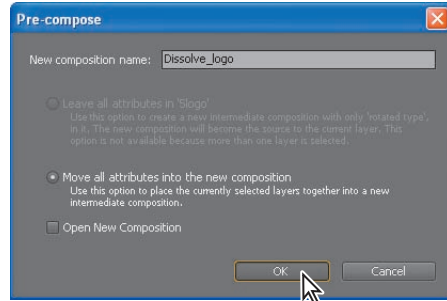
Pre-compose

New composition name: Dissolve_logo

Leave all attributes in 'Slogo'
Use this option to create a new intermediate composition with only 'rotated type' in it. The new composition will become the source to the current layer. This option is not available because more than one layer is selected.

Move all attributes into the new composition
Use this option to place the currently selected layers together into a new intermediate composition.

Open New Composition

OK

Cancel